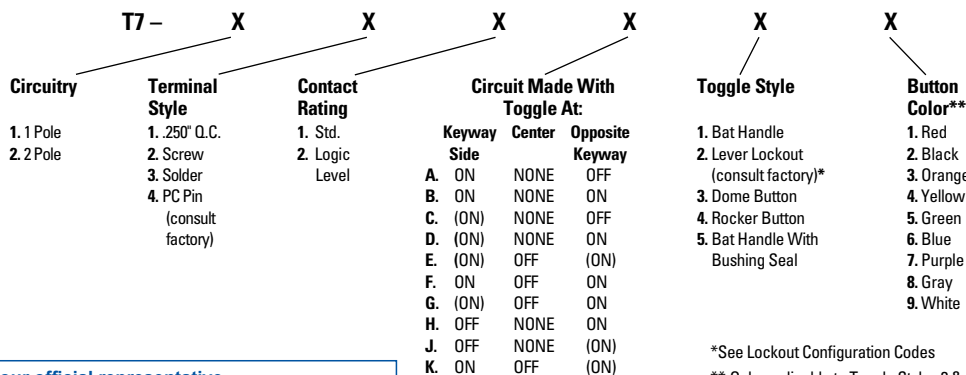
T7 – X X X X X X

**Circuitry**
**1.** 1 Pole
**2.** 2 Pole

**Terminal Style**
**1.** .250" Q.C.
**2.** Screw
**3.** Solder
**4.** PC Pin (consult factory)

**Contact Rating**
**1.** Std.
**2.** Logic Level

**Circuit Made With Toggle At:**

| | Keyway Side | Center | Opposite Keyway |
|---|---|---|---|
| **A.** | ON | NONE | OFF |
| **B.** | ON | NONE | ON |
| **C.** | (ON) | NONE | OFF |
| **D.** | (ON) | NONE | ON |
| **E.** | (ON) | OFF | (ON) |
| **F.** | ON | OFF | ON |
| **G.** | (ON) | OFF | ON |
| **H.** | OFF | NONE | ON |
| **J.** | OFF | NONE | (ON) |
| **K.** | ON | OFF | (ON) |

**Toggle Style**
**1.** Bat Handle
**2.** Lever Lockout (consult factory)*
**3.** Dome Button
**4.** Rocker Button
**5.** Bat Handle With Bushing Seal

**Button Color****
**1.** Red
**2.** Black
**3.** Orange
**4.** Yellow
**5.** Green
**6.** Blue
**7.** Purple
**8.** Gray
**9.** White

*See Lockout Configuration Codes

** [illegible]

our official representative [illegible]